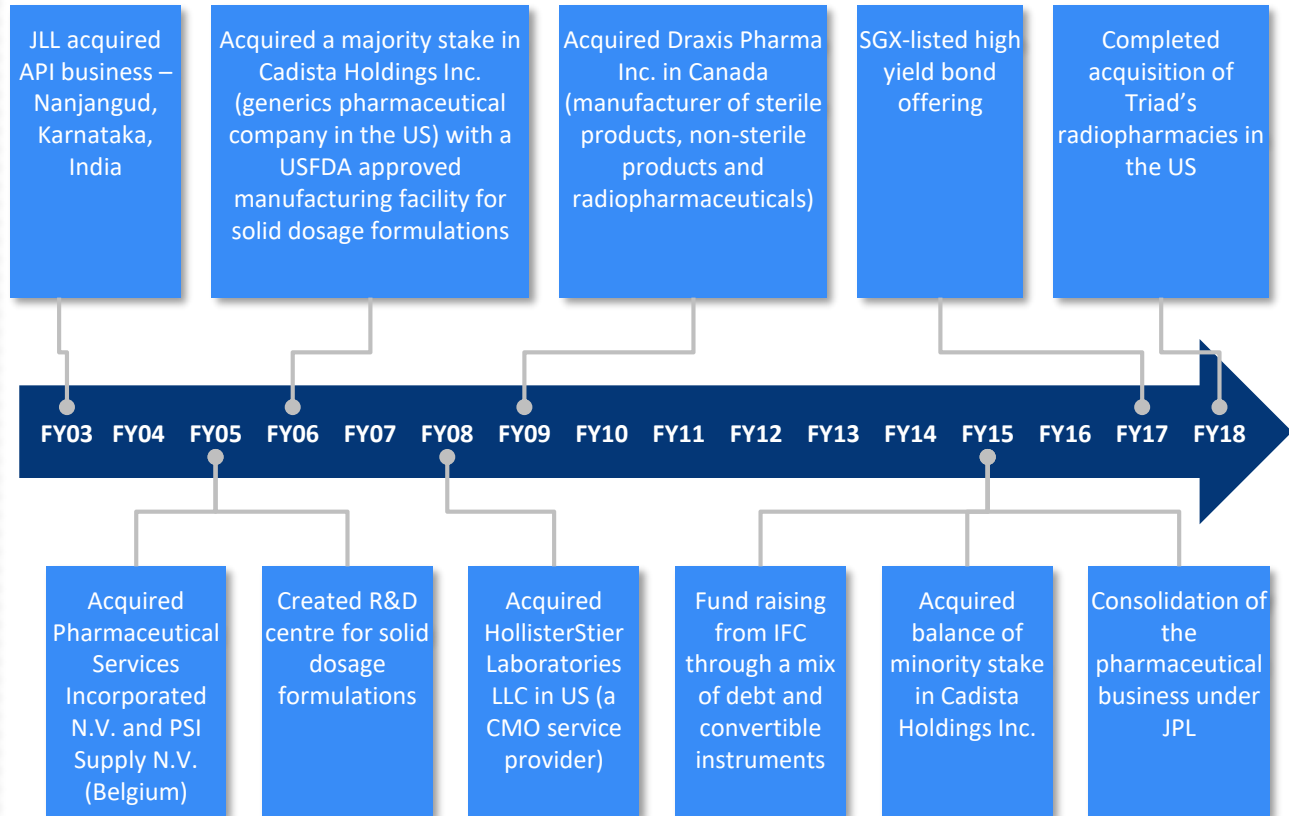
JLL acquired API business – Nanjangud, Karnataka, India

Acquired a majority stake in Cadista Holdings Inc. (generics pharmaceutical company in the US) with a USFDA approved manufacturing facility for solid dosage formulations

Acquired Draxis Pharma Inc. in Canada (manufacturer of sterile products, non-sterile products and radiopharmaceuticals)

SGX-listed high yield bond offering

Completed acquisition of Triad's radiopharmacies in the US

FY03 FY04 FY05 FY06 FY07 FY08 FY09 FY10 FY11 FY12 FY13 FY14 FY15 FY16 FY17 FY18

Acquired Pharmaceutical Services Incorporated N.V. and PSI Supply N.V. (Belgium)

Created R&D centre for solid dosage formulations

Acquired HollisterStier Laboratories LLC in US (a CMO service provider)

Fund raising from IFC through a mix of debt and convertible instruments

Acquired balance of minority stake in Cadista Holdings Inc.

Consolidation of the pharmaceutical business under JPL